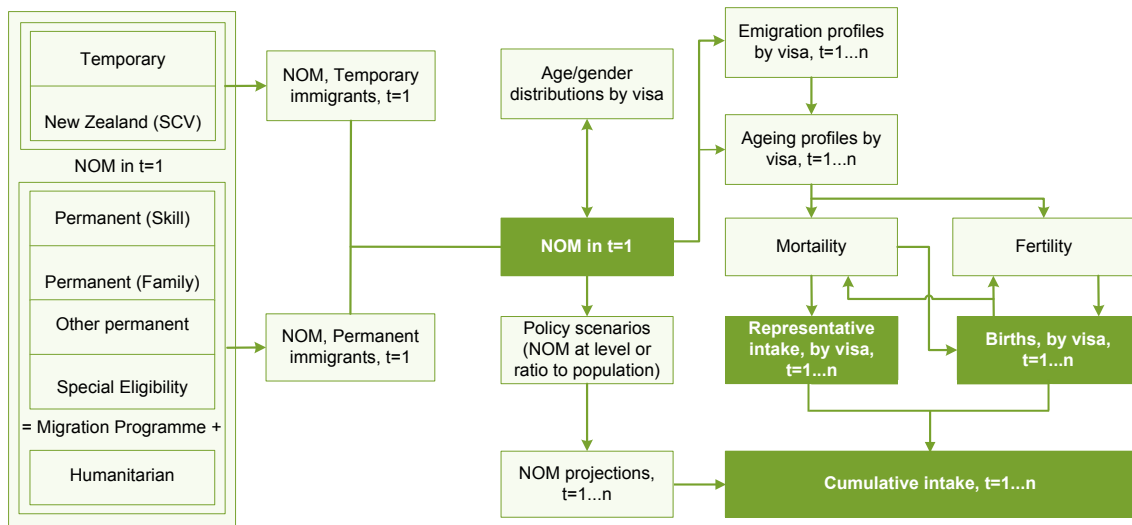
Temporary

New Zealand (SCV)

NOM in t=1

Permanent (Skill)

Permanent (Family)

Other permanent

Special Eligibility

= Migration Programme +

Humanitarian

NOM, Temporary immigrants, t=1

NOM, Permanent immigrants, t=1

Age/gender distributions by visa

NOM in t=1

Policy scenarios (NOM at level or ratio to population)

NOM projections, t=1...n

Emigration profiles by visa, t=1...n

Ageing profiles by visa, t=1...n

Mortality

Fertility

Representative intake, by visa, t=1...n

Births, by visa, t=1...n

Cumulative intake, t=1...n